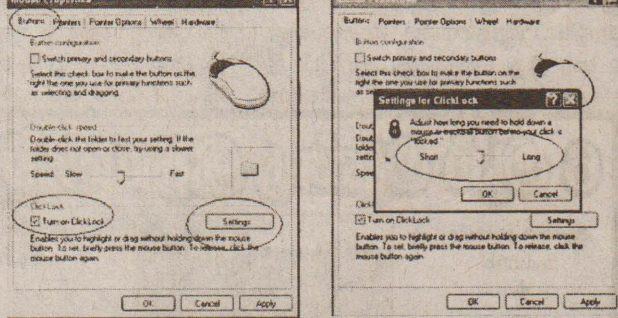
Mouse Properties

Buttons | Pointers | Pointer Options | Wheel | Hardware

Button configuration

Switch primary and secondary buttons

Select this check box to make the button on the right the one you use for primary functions such as selecting and dragging.

Double-click speed

Double-click the folder to test your setting. If the folder does not open or close, try using a slower setting.

Speed: Slow Fast

ClickLock

Turn on ClickLock

Settings

Enables you to highlight or drag without holding down the mouse button. To set, briefly press the mouse button. To release, click the mouse button again.

OK Cancel Apply

Buttons | Pointers | Pointer Options | Wheel | Hardware

Button configuration

Switch primary and secondary buttons

Select this check box to make the button on the right the one you use for primary functions such as selecting and dragging.

Settings for ClickLock

Adjust how long you need to hold down a mouse or trackball button before your click is locked.

Short Long

OK Cancel

Turn on ClickLock

Settings

Enables you to highlight or drag without holding down the mouse button. To set, briefly press the mouse button. To release, click the mouse button again.

OK Cancel Apply